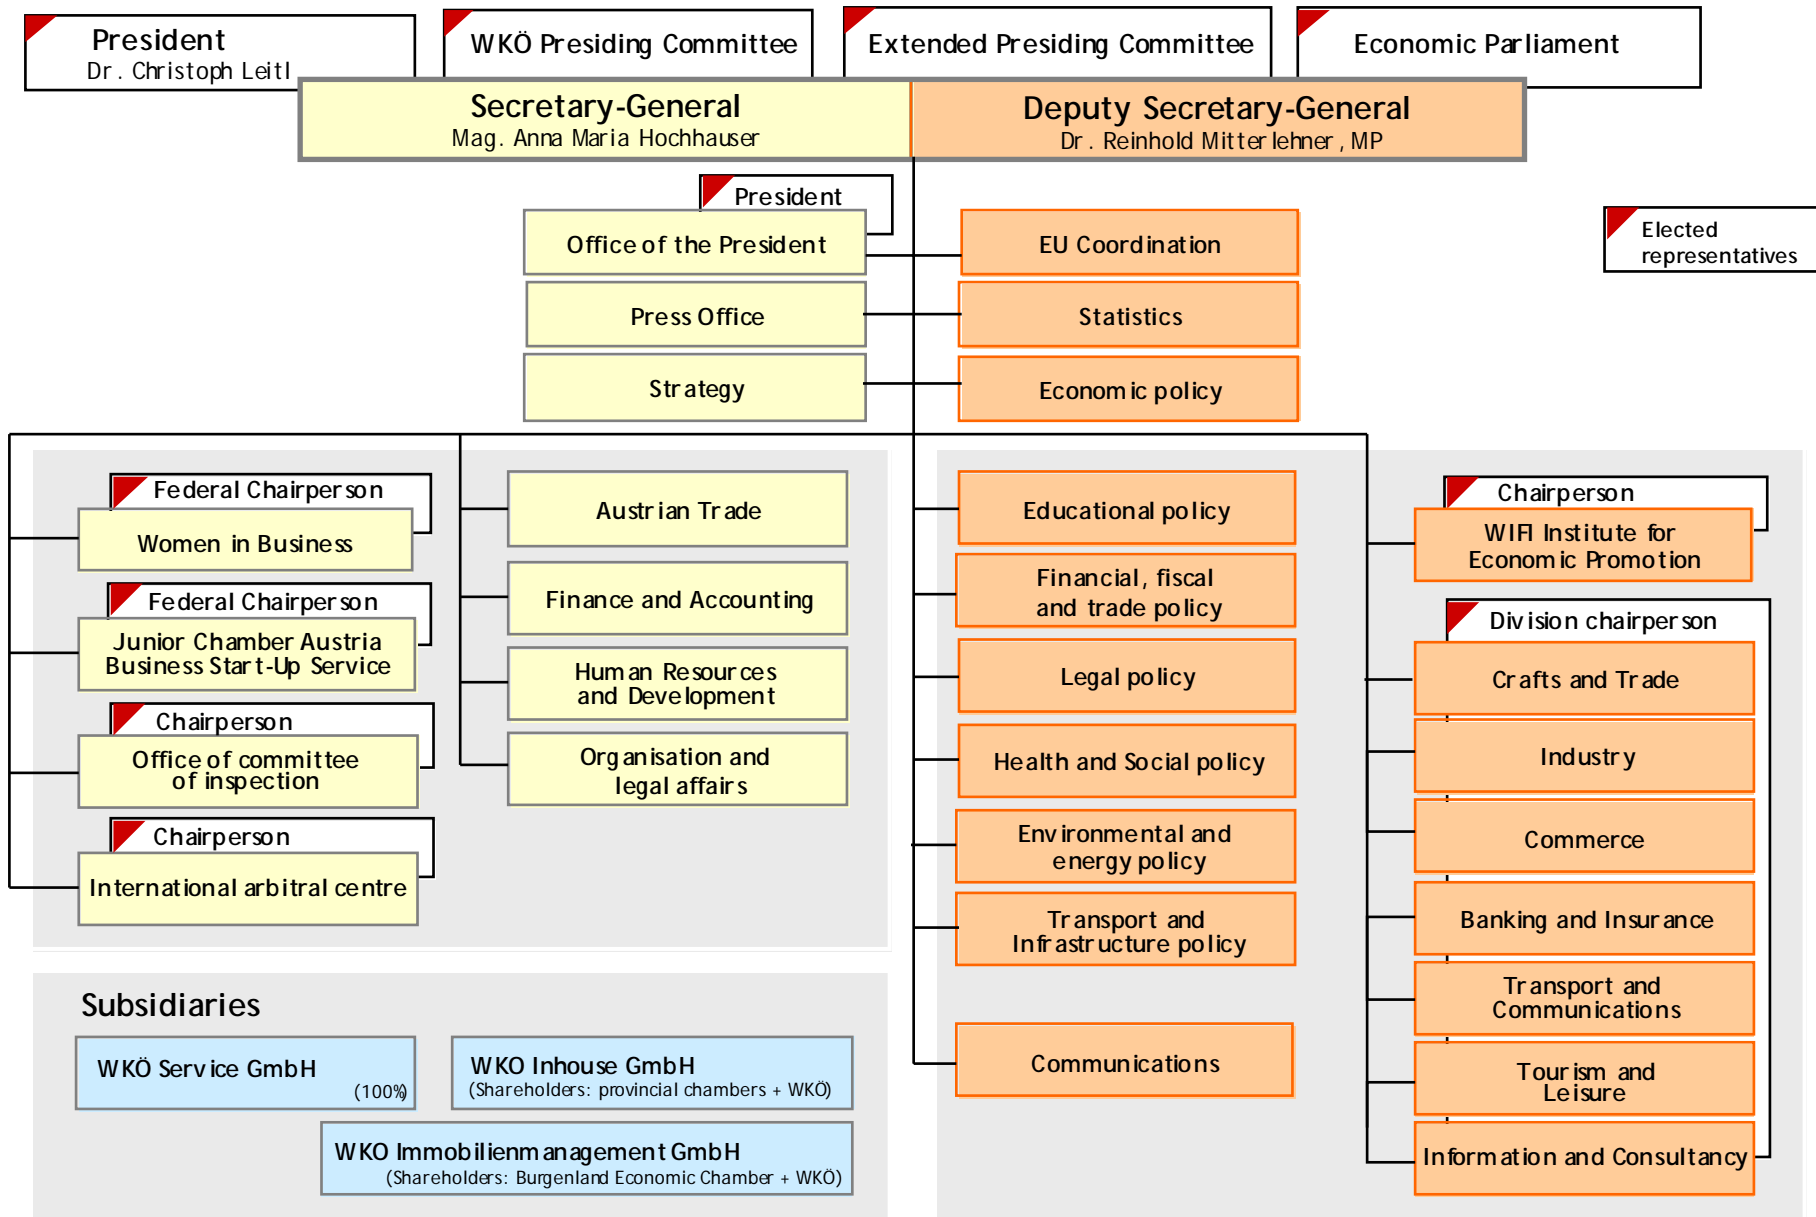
President
Dr. Christoph Leitl

WKÖ Presiding Committee

Extended Presiding Committee

Economic Parliament

Secretary-General
Mag. Anna Maria Hochhauser

Deputy Secretary-General
Dr. Reinhold Mitterlehner, MP

President

Office of the President

Press Office

Strategy

EU Coordination

Statistics

Economic policy

Elected representatives

Federal Chairperson

Women in Business

Federal Chairperson

Junior Chamber Austria
Business Start-Up Service

Chairperson

Office of committee of inspection

Chairperson

International arbitral centre

Austrian Trade

Finance and Accounting

Human Resources and Development

Organisation and legal affairs

Educational policy

Financial, fiscal and trade policy

Legal policy

Health and Social policy

Environmental and energy policy

Transport and Infrastructure policy

Communications

Chairperson

WIFI Institute for Economic Promotion

Division chairperson

Crafts and Trade

Industry

Commerce

Banking and Insurance

Transport and Communications

Tourism and Leisure

Information and Consultancy

Subsidiaries

WKÖ Service GmbH
(100%)

WKO Inhouse GmbH
(Shareholders: provincial chambers + WKÖ)

WKO Immobilienmanagement GmbH
(Shareholders: Burgenland Economic Chamber + WKÖ)